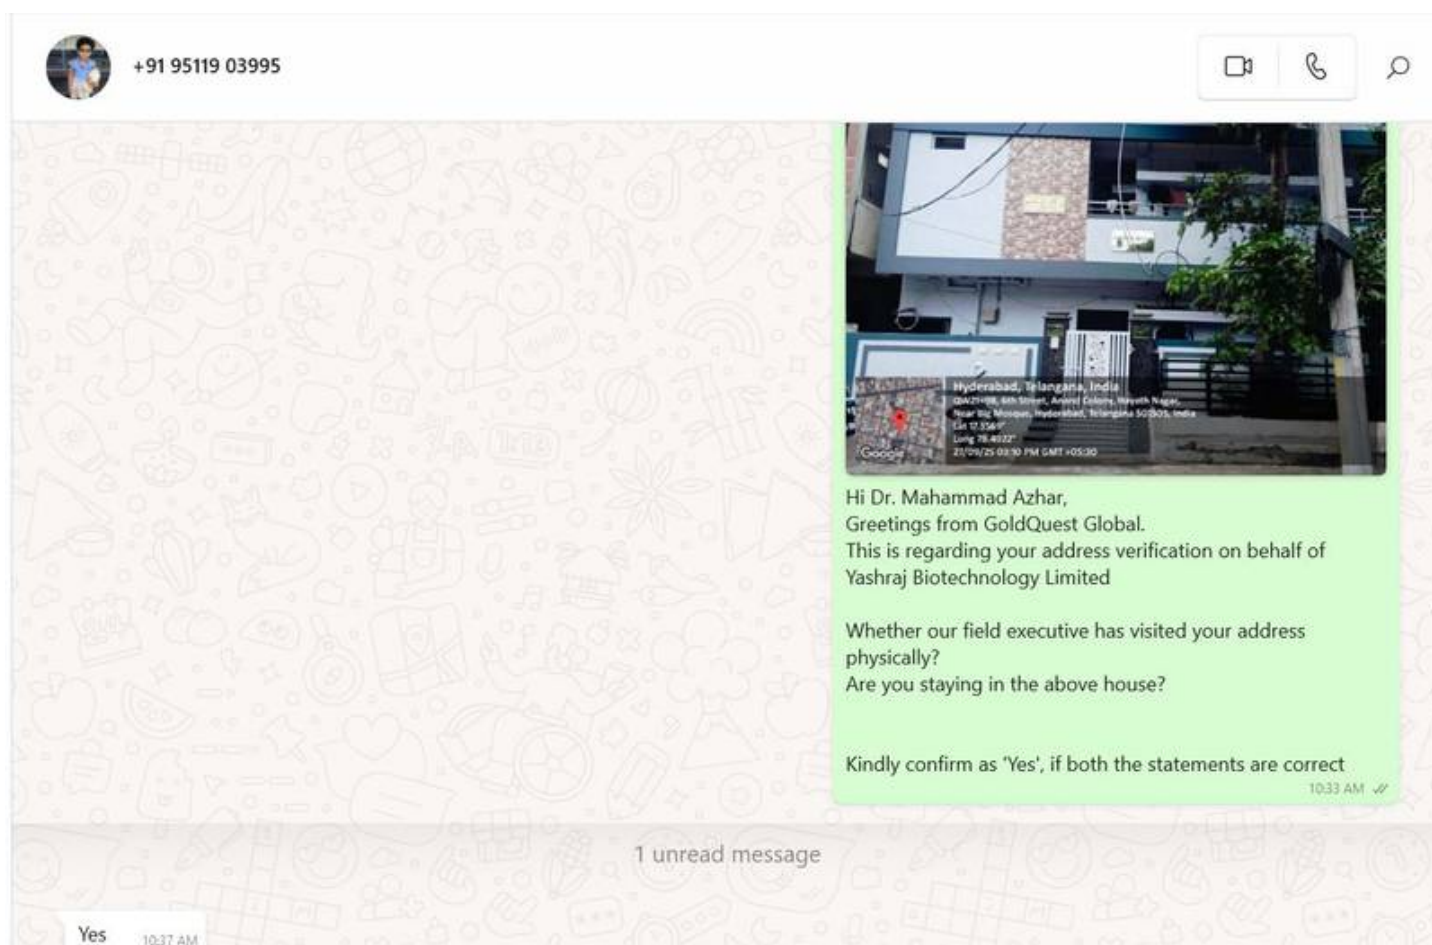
+91 95119 03995

Hyderabad, Telangana, India
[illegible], 6th Street, Anand Colony, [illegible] Nagar, Near Big Mosque, Hyderabad, Telangana 500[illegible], India
Lat 17.3569°
Long 78.4022°
21/09/25 03:10 PM GMT +05:30

Google

Hi Dr. Mahammad Azhar,
Greetings from GoldQuest Global.
This is regarding your address verification on behalf of Yashraj Biotechnology Limited

Whether our field executive has visited your address physically?
Are you staying in the above house?

Kindly confirm as 'Yes', if both the statements are correct
10:33 AM

1 unread message

Yes 10:37 AM